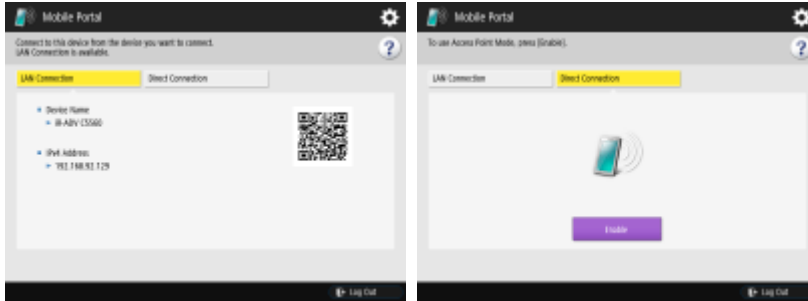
Mobile Portal

Connect to this device from the device you want to connect. LAN Connection is available.

?

LAN Connection

Direct Connection

• Device Name
▸ iR-ADV C5560

• IPv4 Address
▸ 192.168.92.129

Log Out

Mobile Portal

To use Access Point Mode, press [Enable].

?

LAN Connection

Direct Connection

Enable

Log Out